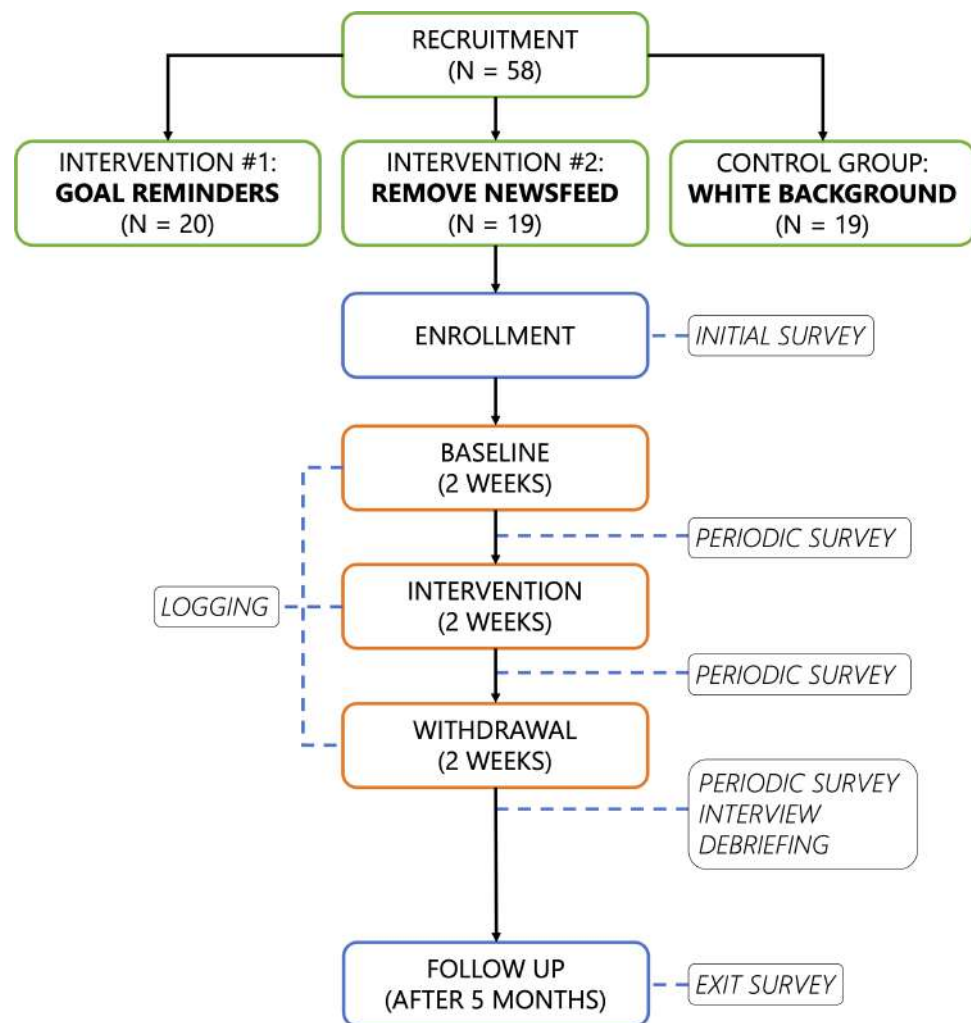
RECRUITMENT
(N = 58)

INTERVENTION #1:
**GOAL REMINDERS**
(N = 20)

INTERVENTION #2:
**REMOVE NEWSFEED**
(N = 19)

CONTROL GROUP:
**WHITE BACKGROUND**
(N = 19)

ENROLLMENT

INITIAL SURVEY

BASELINE
(2 WEEKS)

PERIODIC SURVEY

LOGGING

INTERVENTION
(2 WEEKS)

PERIODIC SURVEY

WITHDRAWAL
(2 WEEKS)

PERIODIC SURVEY
INTERVIEW
DEBRIEFING

FOLLOW UP
(AFTER 5 MONTHS)

EXIT SURVEY